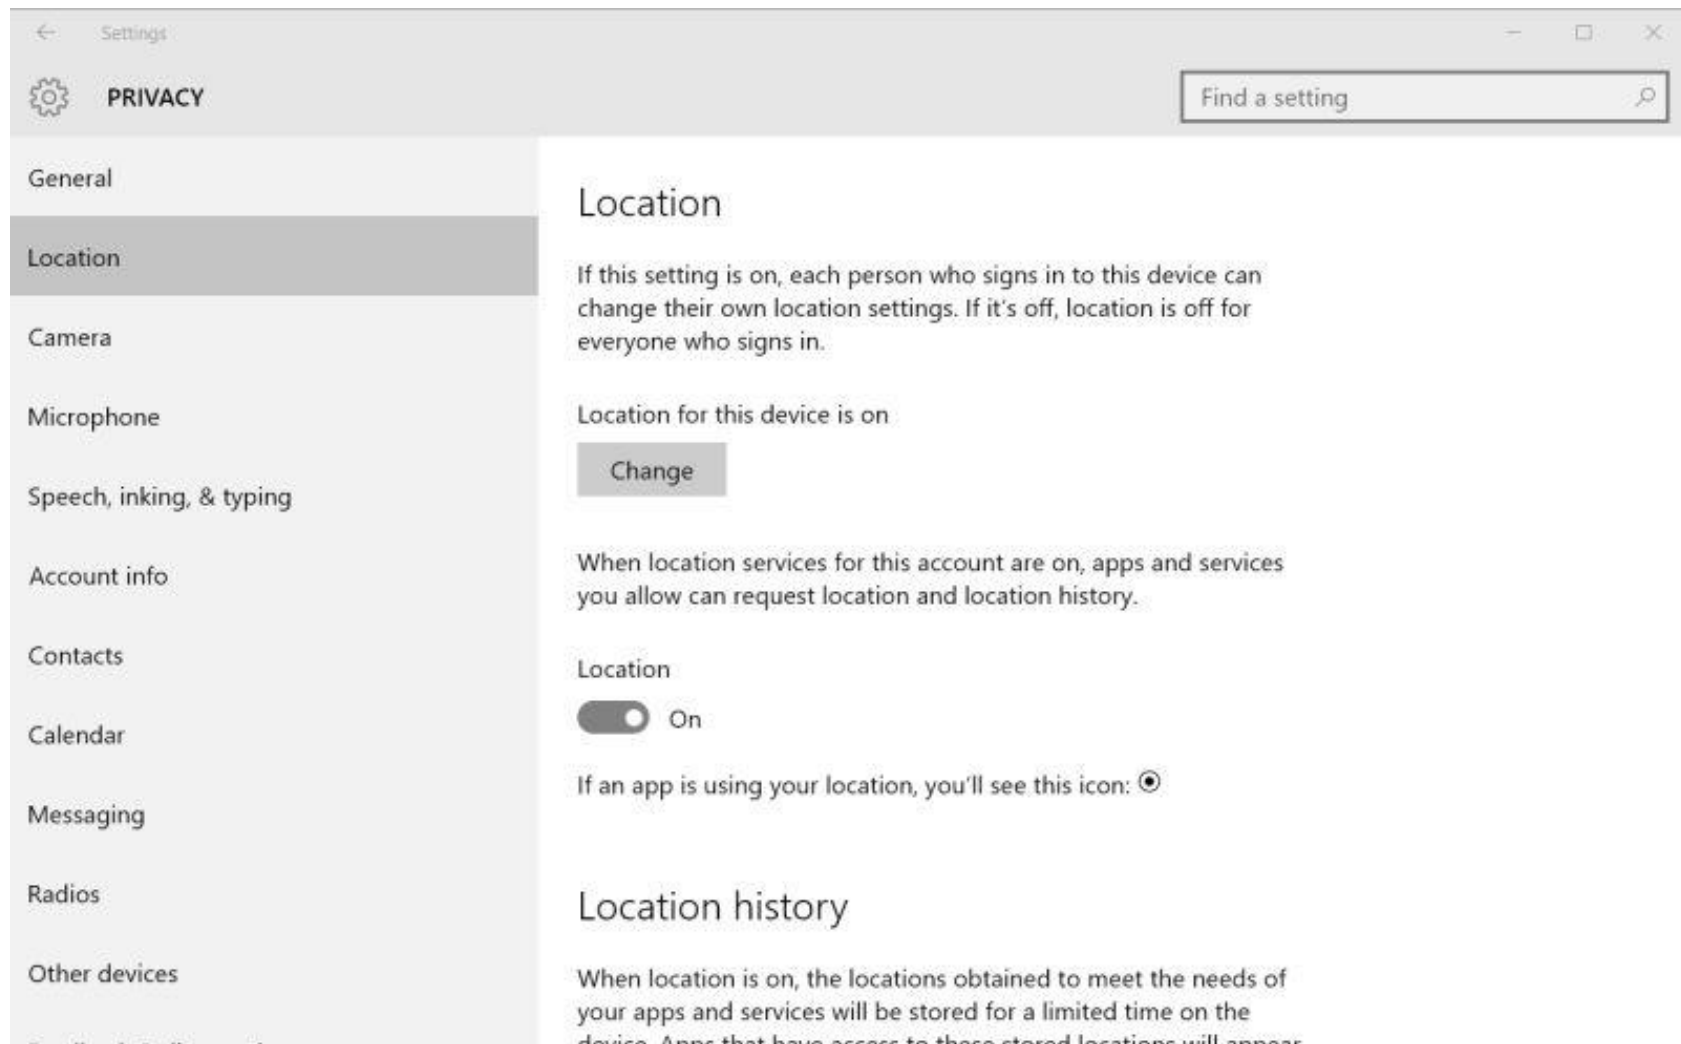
Settings

PRIVACY

Find a setting

General

Location

Camera

Microphone

Speech, inking, & typing

Account info

Contacts

Calendar

Messaging

Radios

Other devices

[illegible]

Location

If this setting is on, each person who signs in to this device can change their own location settings. If it's off, location is off for everyone who signs in.

Location for this device is on

Change

When location services for this account are on, apps and services you allow can request location and location history.

Location

On

If an app is using your location, you'll see this icon: ⦿

Location history

When location is on, the locations obtained to meet the needs of your apps and services will be stored for a limited time on the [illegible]